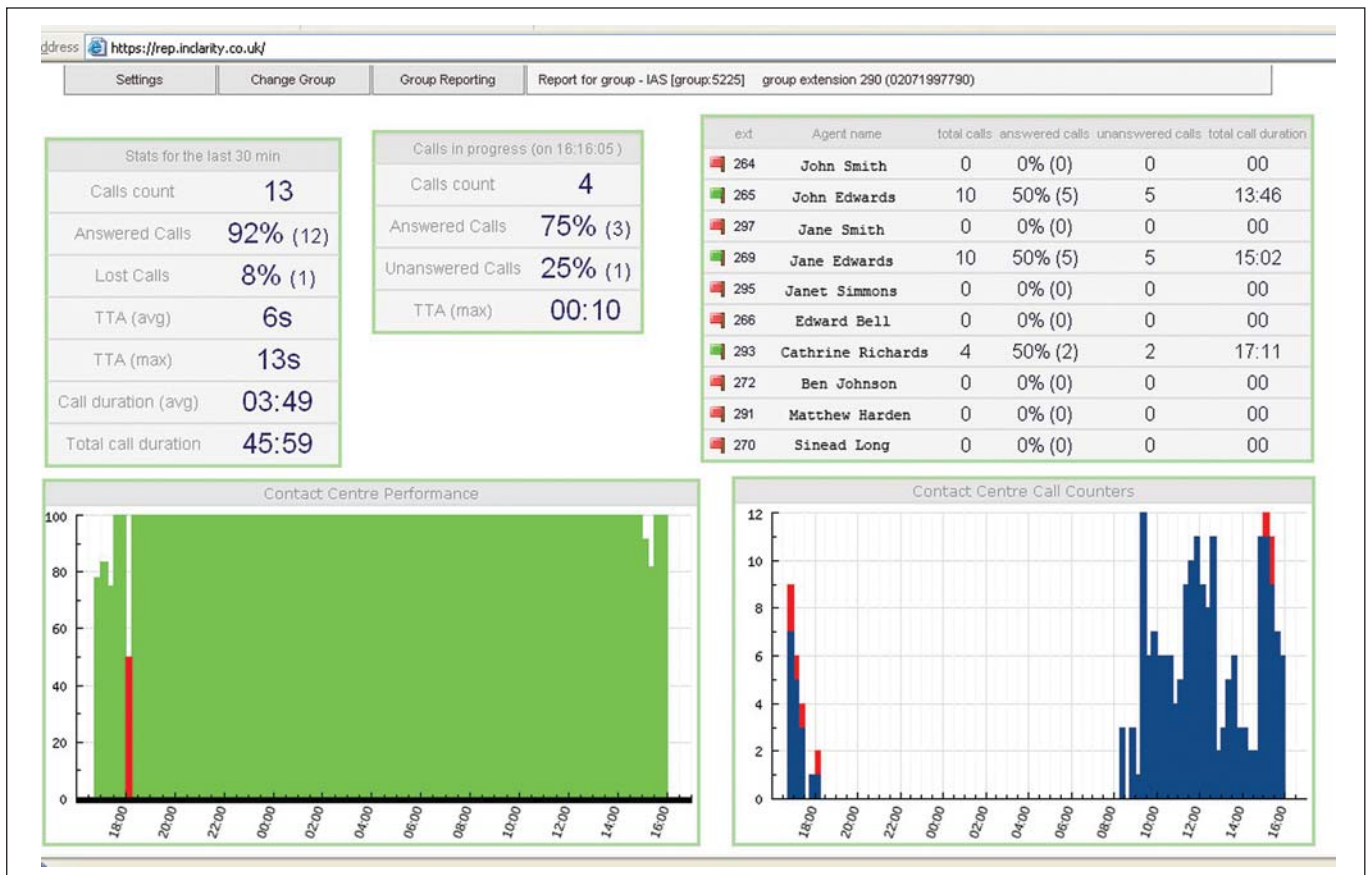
ddress https://rep.inclarity.co.uk/

Settings | Change Group | Group Reporting | Report for group - IAS [group:5225] group extension 290 (02071997790)

| Stats for the last 30 min | |
|---|---|
| Calls count | 13 |
| Answered Calls | 92% (12) |
| Lost Calls | 8% (1) |
| TTA (avg) | 6s |
| TTA (max) | 13s |
| Call duration (avg) | 03:49 |
| Total call duration | 45:59 |

| Calls in progress (on 16:16:05 ) | |
|---|---|
| Calls count | 4 |
| Answered Calls | 75% (3) |
| Unanswered Calls | 25% (1) |
| TTA (max) | 00:10 |

| ext | Agent name | total calls | answered calls | unanswered calls | total call duration |
|---|---|---|---|---|---|
| 264 | John Smith | 0 | 0% (0) | 0 | 00 |
| 265 | John Edwards | 10 | 50% (5) | 5 | 13:46 |
| 297 | Jane Smith | 0 | 0% (0) | 0 | 00 |
| 269 | Jane Edwards | 10 | 50% (5) | 5 | 15:02 |
| 295 | Janet Simmons | 0 | 0% (0) | 0 | 00 |
| 266 | Edward Bell | 0 | 0% (0) | 0 | 00 |
| 293 | Cathrine Richards | 4 | 50% (2) | 2 | 17:11 |
| 272 | Ben Johnson | 0 | 0% (0) | 0 | 00 |
| 291 | Matthew Harden | 0 | 0% (0) | 0 | 00 |
| 270 | Sinead Long | 0 | 0% (0) | 0 | 00 |

Contact Centre Performance
100
80
60
40
20
0
18:00 20:00 22:00 00:00 02:00 04:00 06:00 08:00 10:00 12:00 14:00 16:00

Contact Centre Call Counters
12
10
8
6
4
2
0
18:00 20:00 22:00 00:00 02:00 04:00 06:00 08:00 10:00 12:00 14:00 16:00